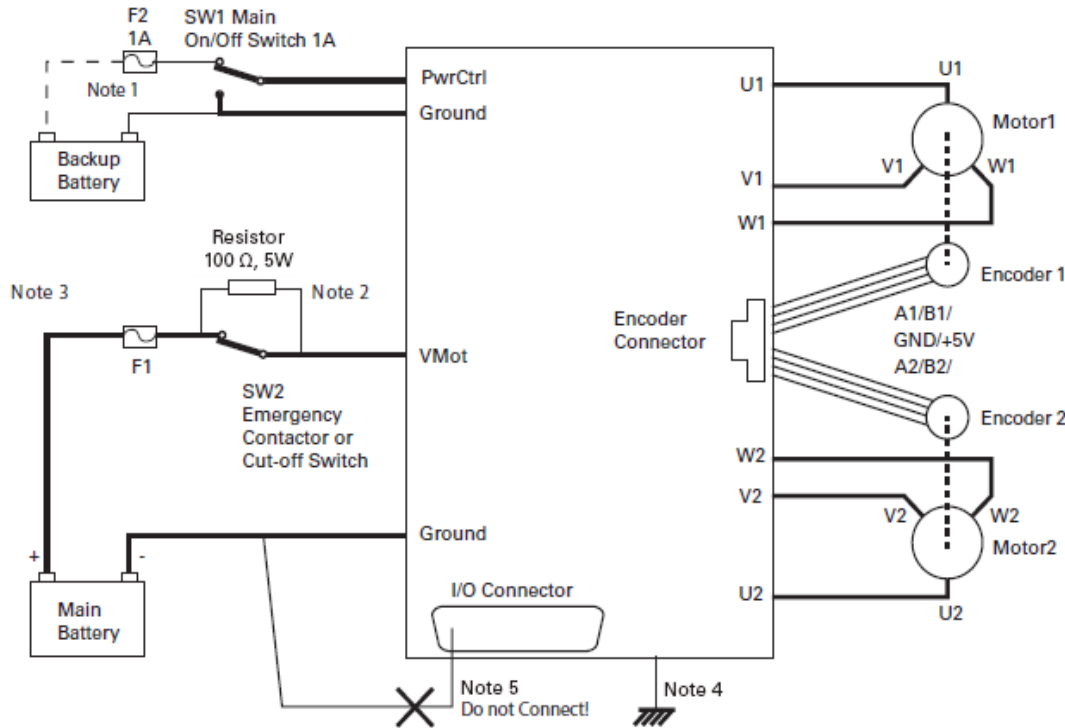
F2
1A

SW1 Main
On/Off Switch 1A

Note 1

Backup
Battery

PwrCtrl

Ground

U1

U1

Motor1

V1

V1

W1

W1

Resistor
100 Ω, 5W

Note 3

Note 2

Encoder 1

A1/B1/
GND/+5V
A2/B2/

Encoder
Connector

F1

VMot

SW2
Emergency
Contactor or
Cut-off Switch

Encoder 2

W2

V2

V2

W2

Motor2

+

-

Ground

Main
Battery

I/O Connector

U2

U2

Note 5
Do not Connect!

Note 4